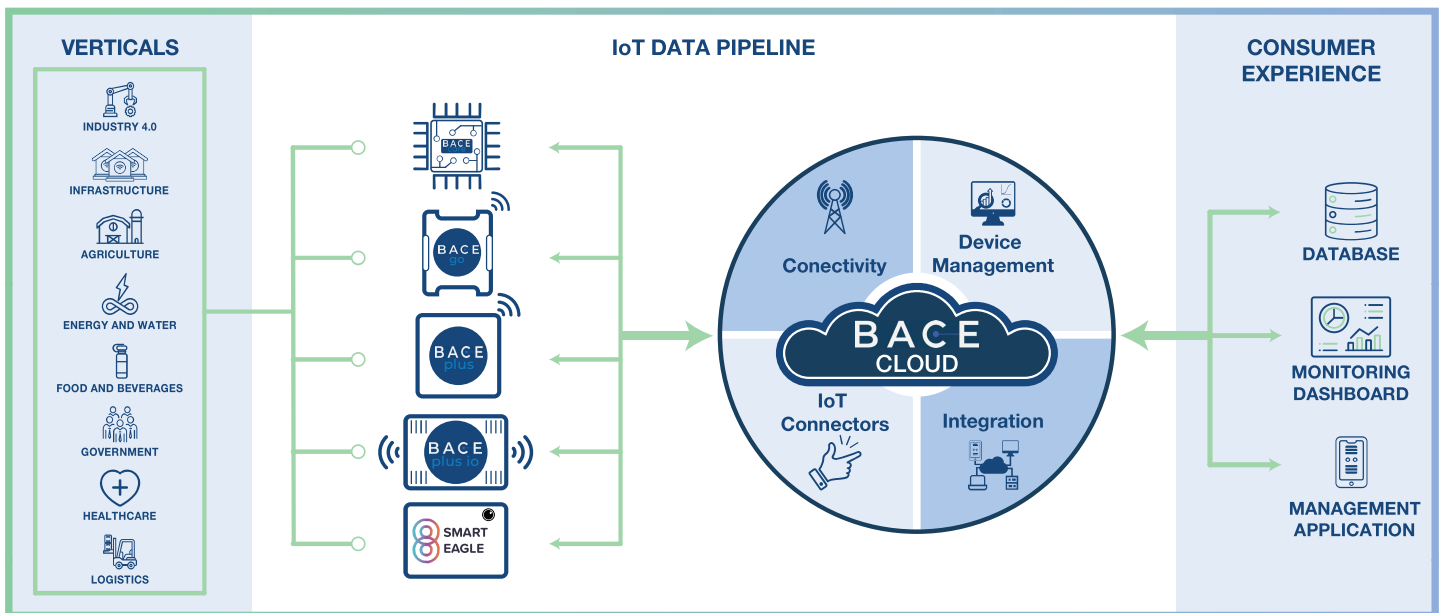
VERTICALS

INDUSTRY 4.0

INFRASTRUCTURE

AGRICULTURE

ENERGY AND WATER

FOOD AND BEVERAGES

GOVERNMENT

HEALTHCARE

LOGISTICS

IoT DATA PIPELINE

BACE

BACE go

BACE plus

BACE plus io

SMART EAGLE

Conectivity

Device Management

BACE CLOUD

IoT Connectors

Integration

CONSUMER EXPERIENCE

DATABASE

MONITORING DASHBOARD

MANAGEMENT APPLICATION